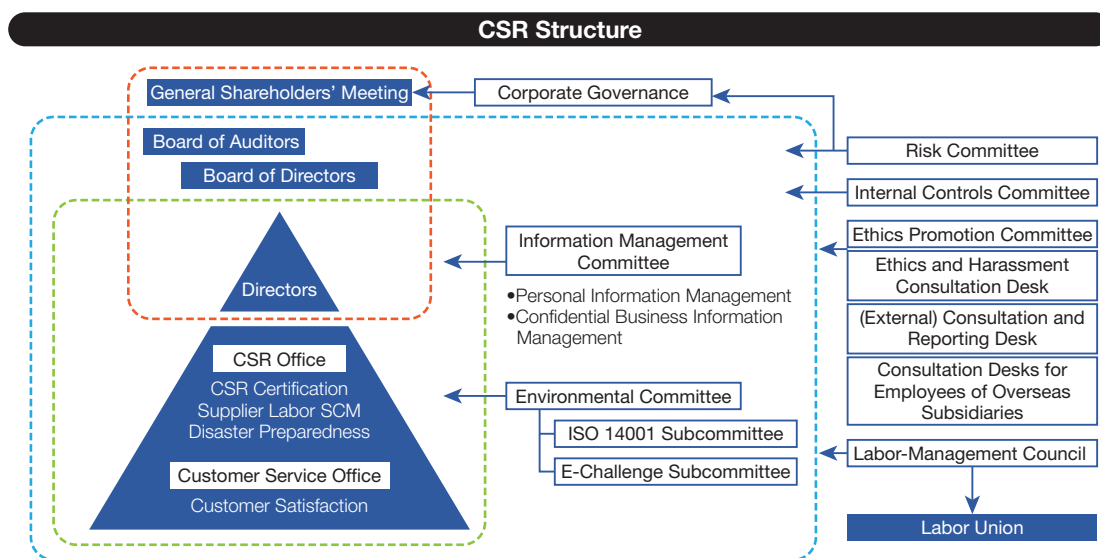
CSR Structure

General Shareholders' Meeting

Corporate Governance

Board of Auditors

Board of Directors

Risk Committee

Internal Controls Committee

Ethics Promotion Committee

Ethics and Harassment Consultation Desk

(External) Consultation and Reporting Desk

Consultation Desks for Employees of Overseas Subsidiaries

Labor-Management Council

Labor Union

Directors

Information Management Committee

•Personal Information Management
•Confidential Business Information Management

CSR Office

CSR Certification
Supplier Labor SCM
Disaster Preparedness

Environmental Committee

ISO 14001 Subcommittee

E-Challenge Subcommittee

Customer Service Office

Customer Satisfaction